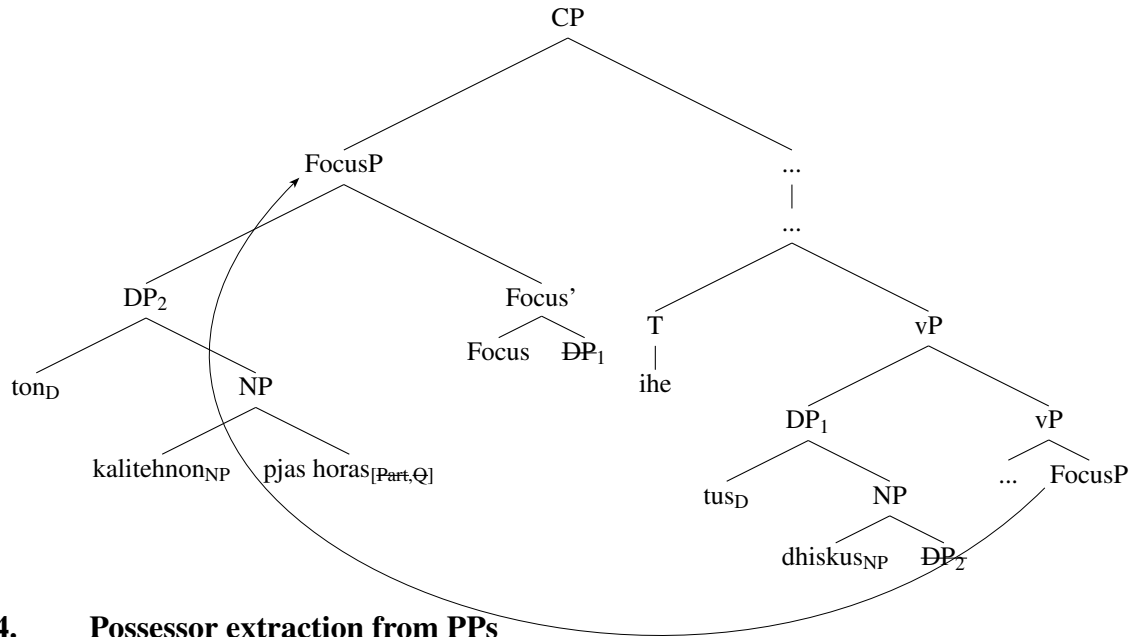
CP

FocusP

...

...

DP$_2$

Focus'

T

vP

ton$_D$

NP

Focus

~~DP~~$_1$

ihe

kalitehnon$_{NP}$

pjas horas$_{[\text{~~Part~~},\text{~~Q~~}]}$

DP$_1$

vP

tus$_D$

NP

...

FocusP

dhiskus$_{NP}$

~~DP~~$_2$

4. Possessor extraction from PPs